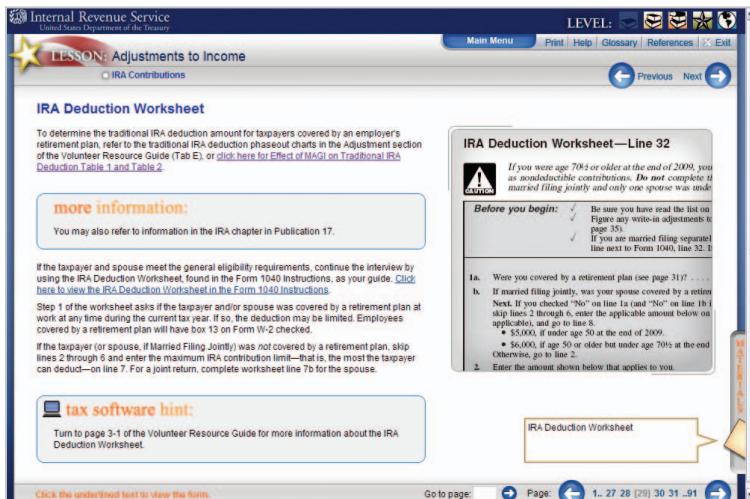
Internal Revenue Service
United States Department of the Treasury

LEVEL:

LESSON: Adjustments to Income
IRA Contributions

Main Menu | Print | Help | Glossary | References | Exit

Previous Next

IRA Deduction Worksheet

To determine the traditional IRA deduction amount for taxpayers covered by an employer's retirement plan, refer to the traditional IRA deduction phaseout charts in the Adjustment section of the Volunteer Resource Guide (Tab E), or click here for Effect of MAGI on Traditional IRA Deduction Table 1 and Table 2.

more information:

You may also refer to information in the IRA chapter in Publication 17.

If the taxpayer and spouse meet the general eligibility requirements, continue the interview by using the IRA Deduction Worksheet, found in the Form 1040 Instructions, as your guide. Click here to view the IRA Deduction Worksheet in the Form 1040 Instructions.

Step 1 of the worksheet asks if the taxpayer and/or spouse was covered by a retirement plan at work at any time during the current tax year. If so, the deduction may be limited. Employees covered by a retirement plan will have box 13 on Form W-2 checked.

If the taxpayer (or spouse, if Married Filing Jointly) was not covered by a retirement plan, skip lines 2 through 6 and enter the maximum IRA contribution limit—that is, the most the taxpayer can deduct—on line 7. For a joint return, complete worksheet line 7b for the spouse.

tax software hint:

Turn to page 3-1 of the Volunteer Resource Guide for more information about the IRA Deduction Worksheet.

IRA Deduction Worksheet—Line 32

CAUTION

If you were age 70½ or older at the end of 2009, you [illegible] as nondeductible contributions. Do not complete t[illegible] married filing jointly and only one spouse was unde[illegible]

Before you begin: ✓ Be sure you have read the list on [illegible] Figure any write-in adjustments t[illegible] page 35). ✓ If you are married filing separate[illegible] line next to Form 1040, line 32. I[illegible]

1a. Were you covered by a retirement plan (see page 31)? . . . .
b. If married filing jointly, was your spouse covered by a retire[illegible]
Next. If you checked "No" on line 1a (and "No" on line 1b i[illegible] skip lines 2 through 6, enter the applicable amount below on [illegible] applicable), and go to line 8.
• $5,000, if under age 50 at the end of 2009.
• $6,000, if age 50 or older but under age 70½ at the end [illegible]
Otherwise, go to line 2.
2. Enter the amount shown below that applies to you.

IRA Deduction Worksheet

MATERIALS

Click the underlined text to view the form.

Go to page: Page: 1.. 27 28 [29] 30 31 ..91